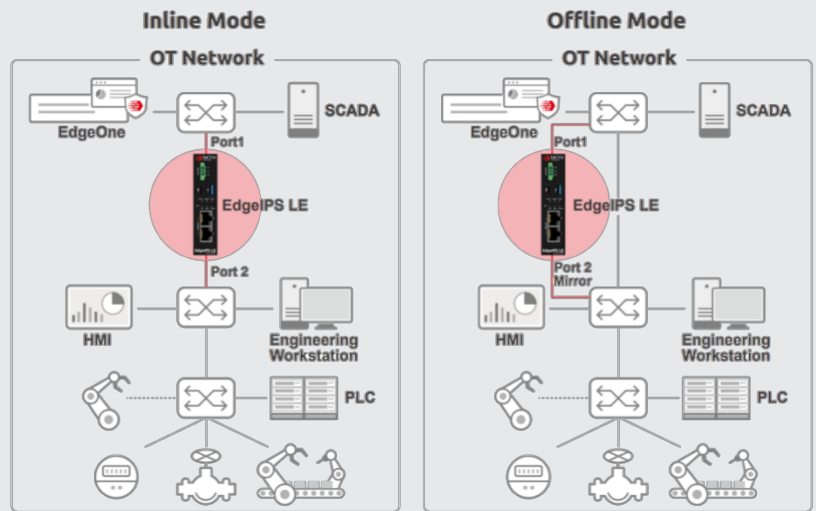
Inline Mode

OT Network

EdgeOne

SCADA

Port1

EdgeIPS LE

Port 2

HMI

Engineering Workstation

PLC

Offline Mode

OT Network

EdgeOne

SCADA

Port1

EdgeIPS LE

Port 2 Mirror

HMI

Engineering Workstation

PLC